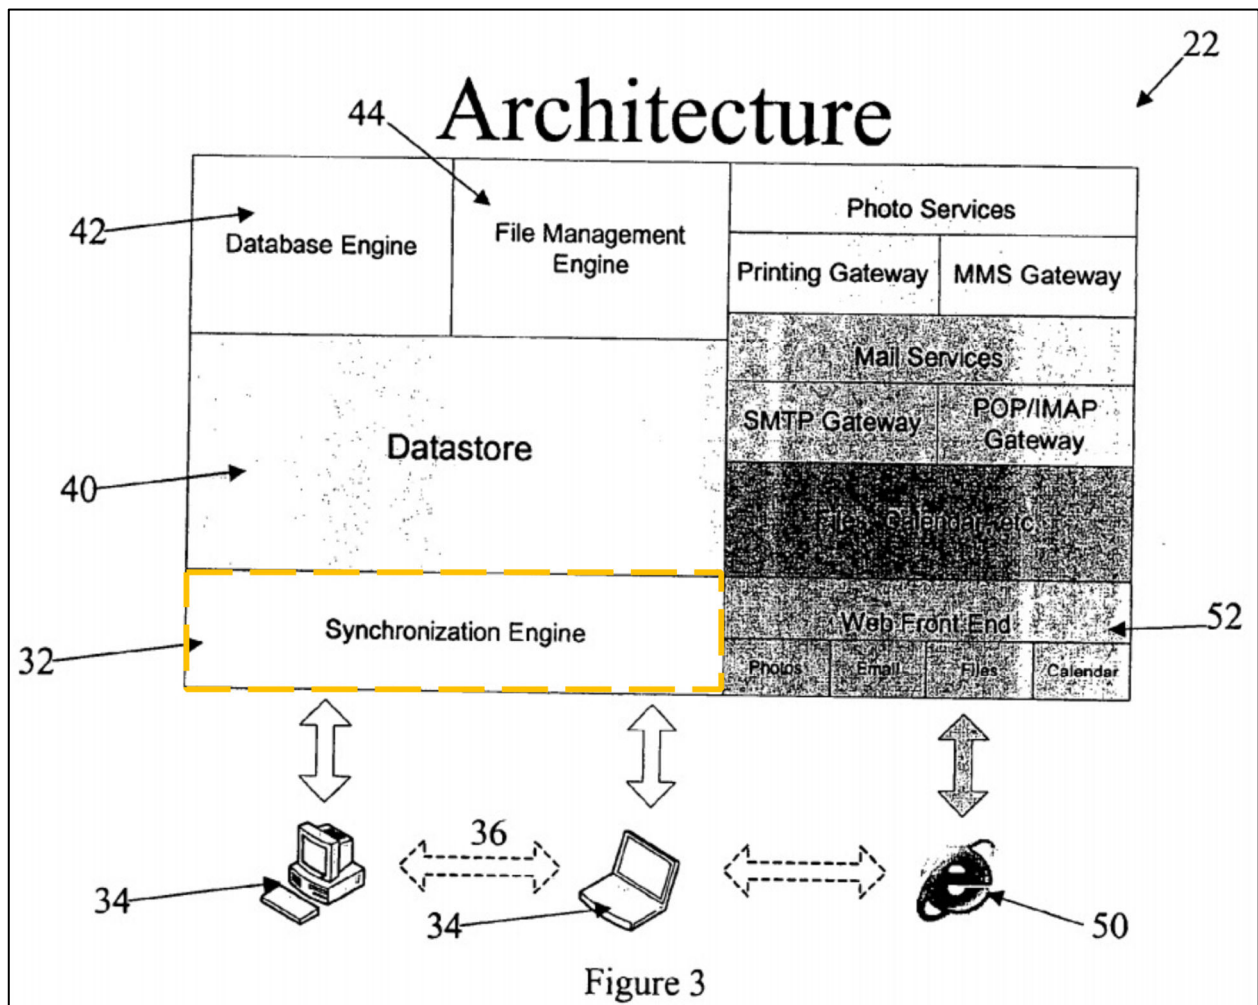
22

Architecture

44

42

Database Engine

File Management Engine

Photo Services

Printing Gateway

MMS Gateway

Mail Services

SMTP Gateway

POP/IMAP Gateway

Datastore

40

Files, Calendar, etc

Web Front End

52

Synchronization Engine

32

Photos

Email

Files

Calendar

36

34

34

50

Figure 3